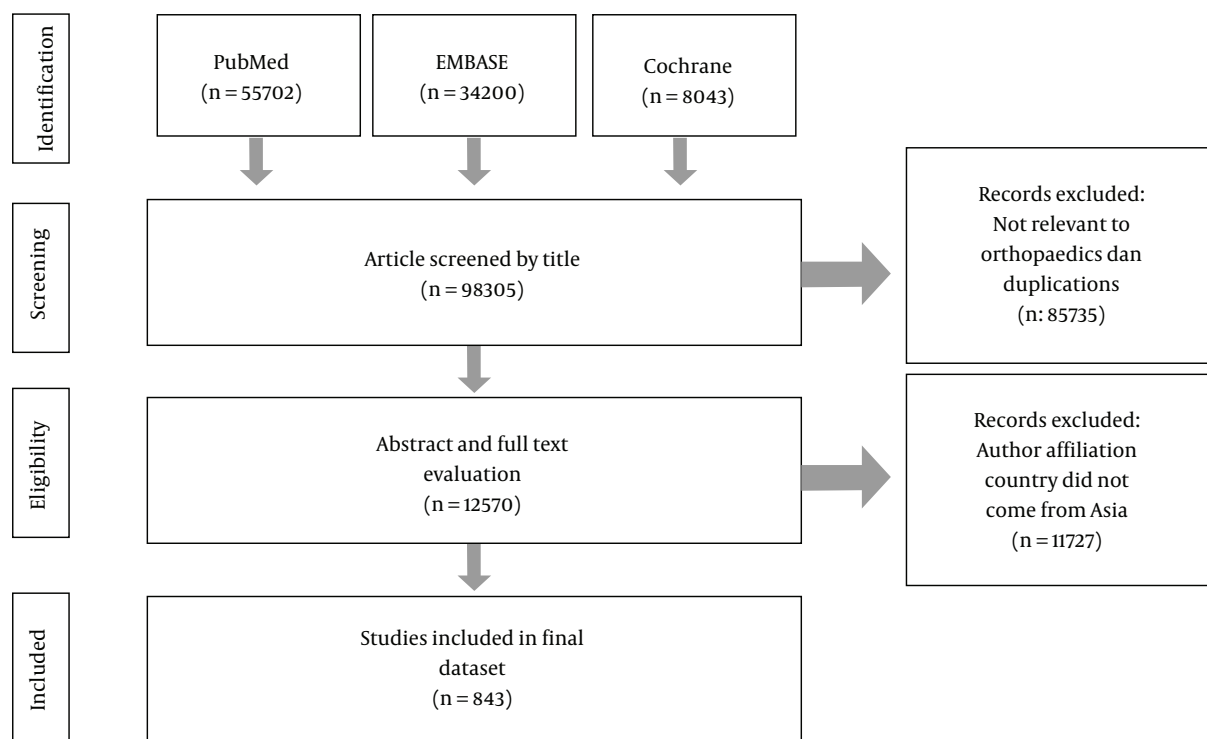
Identification

PubMed
(n = 55702)

EMBASE
(n = 34200)

Cochrane
(n = 8043)

Screening

Article screened by title
(n = 98305)

Records excluded:
Not relevant to orthopaedics dan duplications
(n: 85735)

Eligibility

Abstract and full text evaluation
(n = 12570)

Records excluded:
Author affiliation country did not come from Asia
(n = 11727)

Included

Studies included in final dataset
(n = 843)